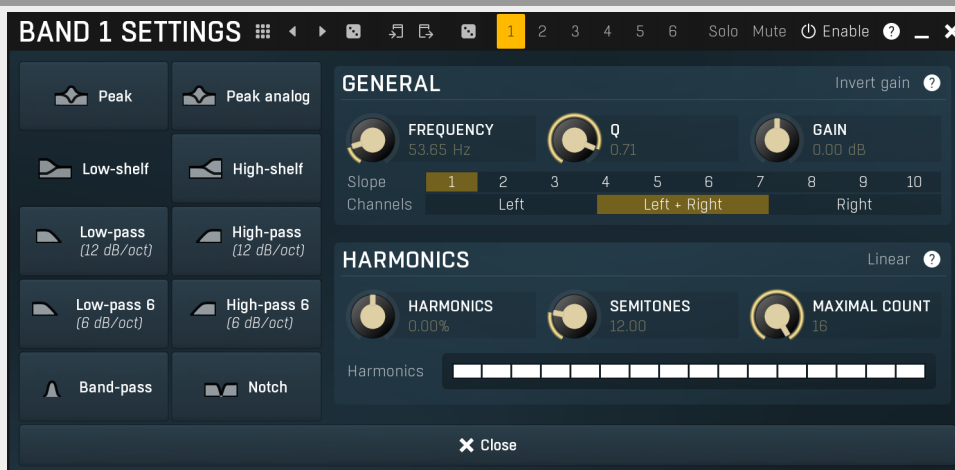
BAND 1 SETTINGS 1 2 3 4 5 6 Solo Mute Enable ?

Peak
Peak analog
Low-shelf
High-shelf
Low-pass (12 dB/oct)
High-pass (12 dB/oct)
Low-pass 6 (6 dB/oct)
High-pass 6 (6 dB/oct)
Band-pass
Notch

GENERAL
Invert gain ?

FREQUENCY
53.65 Hz
Q
0.71
GAIN
0.00 dB

Slope 1 2 3 4 5 6 7 8 9 10
Channels Left Left + Right Right

HARMONICS
Linear ?

HARMONICS
0.00%
SEMITONES
12.00
MAXIMAL COUNT
16

Harmonics

Close